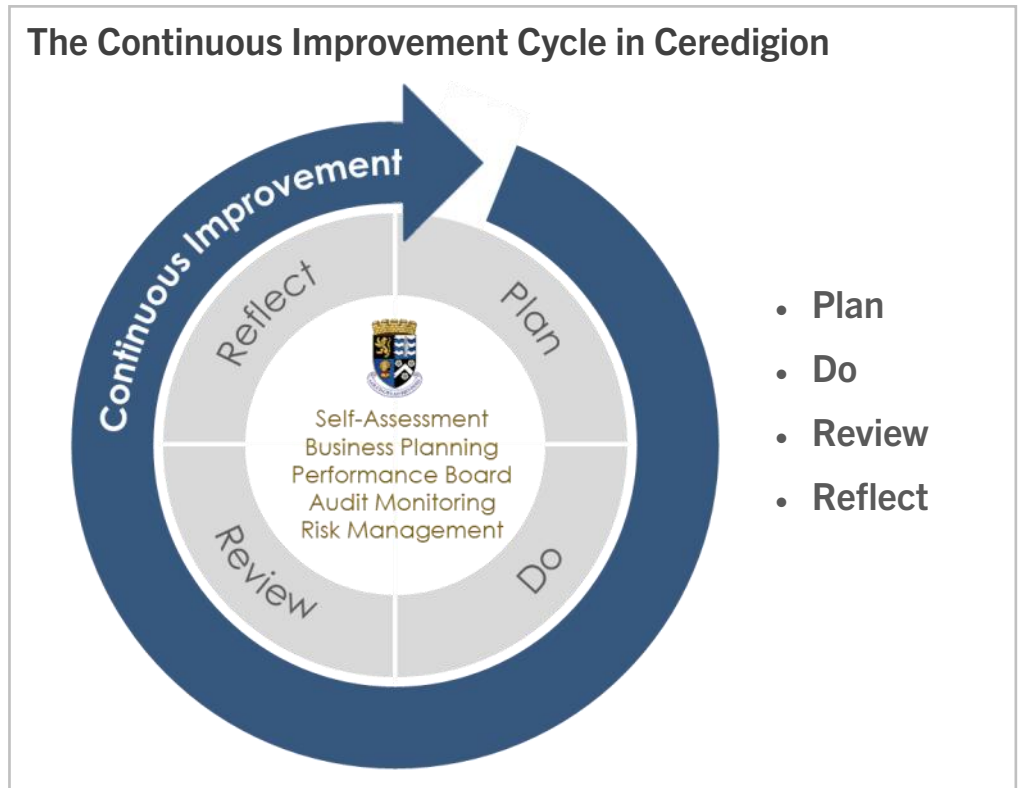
The Continuous Improvement Cycle in Ceredigion

Continuous Improvement

Reflect

Plan

Self-Assessment
Business Planning
Performance Board
Audit Monitoring
Risk Management

Review

Do

- Plan
- Do
- Review
- Reflect